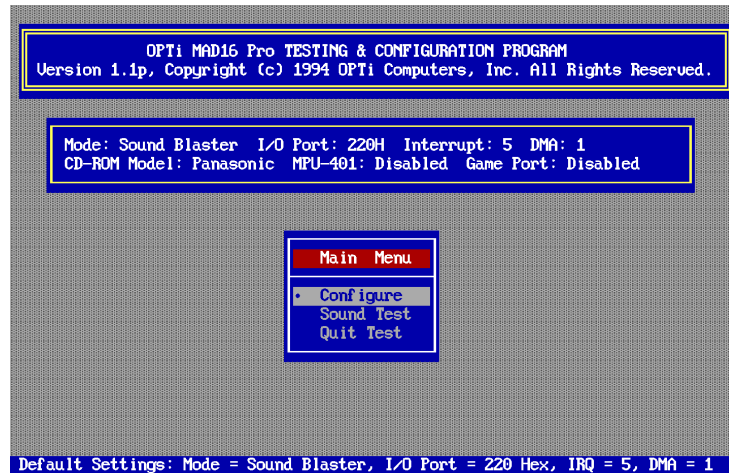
OPTi MAD16 Pro TESTING & CONFIGURATION PROGRAM
Version 1.1p, Copyright (c) 1994 OPTi Computers, Inc. All Rights Reserved.

Mode: Sound Blaster I/O Port: 220H Interrupt: 5 DMA: 1
CD-ROM Model: Panasonic MPU-401: Disabled Game Port: Disabled

Main Menu

• Configure
Sound Test
Quit Test

Default Settings: Mode = Sound Blaster, I/O Port = 220 Hex, IRQ = 5, DMA = 1